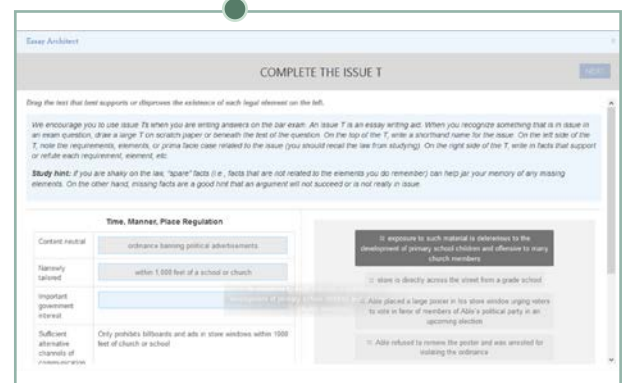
Essay Architect

COMPLETE THE ISSUE T

NEXT

Drag the text that best supports or disproves the existence of each legal element on the left.

We encourage you to use issue Ts when you are writing answers on the bar exam. An issue T is an essay writing aid. When you recognize something that is an issue in an exam question, draw a large T on scratch paper or beneath the text of the question. On the top of the T, write a shorthand name for the issue. On the left side of the T, note the requirements, elements, or prima facie case related to the issue (you should recall the law from studying). On the right side of the T, write in facts that support or refute each requirement, element, etc.

Study hint: If you are shaky on the law, "spare" facts (i.e., facts that are not related to the elements you do remember) can help jar your memory of any missing elements. On the other hand, missing facts are a good hint that an argument will not succeed or is not really in issue.

Time, Manner, Place Regulation

| | |
|---|---|
| Content neutral | ordinance banning political advertisements |
| Narrowly tailored | within 1,000 feet of a school or church |
| Important government interest | |
| Sufficient alternative channels of communication | Only prohibits billboards and ads in store windows within 1000 feet of church or school |

development of primary school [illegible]

exposure to such material is deleterious to the development of primary school children and offensive to many church members

store is directly across the street from a grade school

Able placed a large poster in his store window urging voters to vote in favor of members of Able's political party in an upcoming election

Able refused to remove the poster and was arrested for violating the ordinance